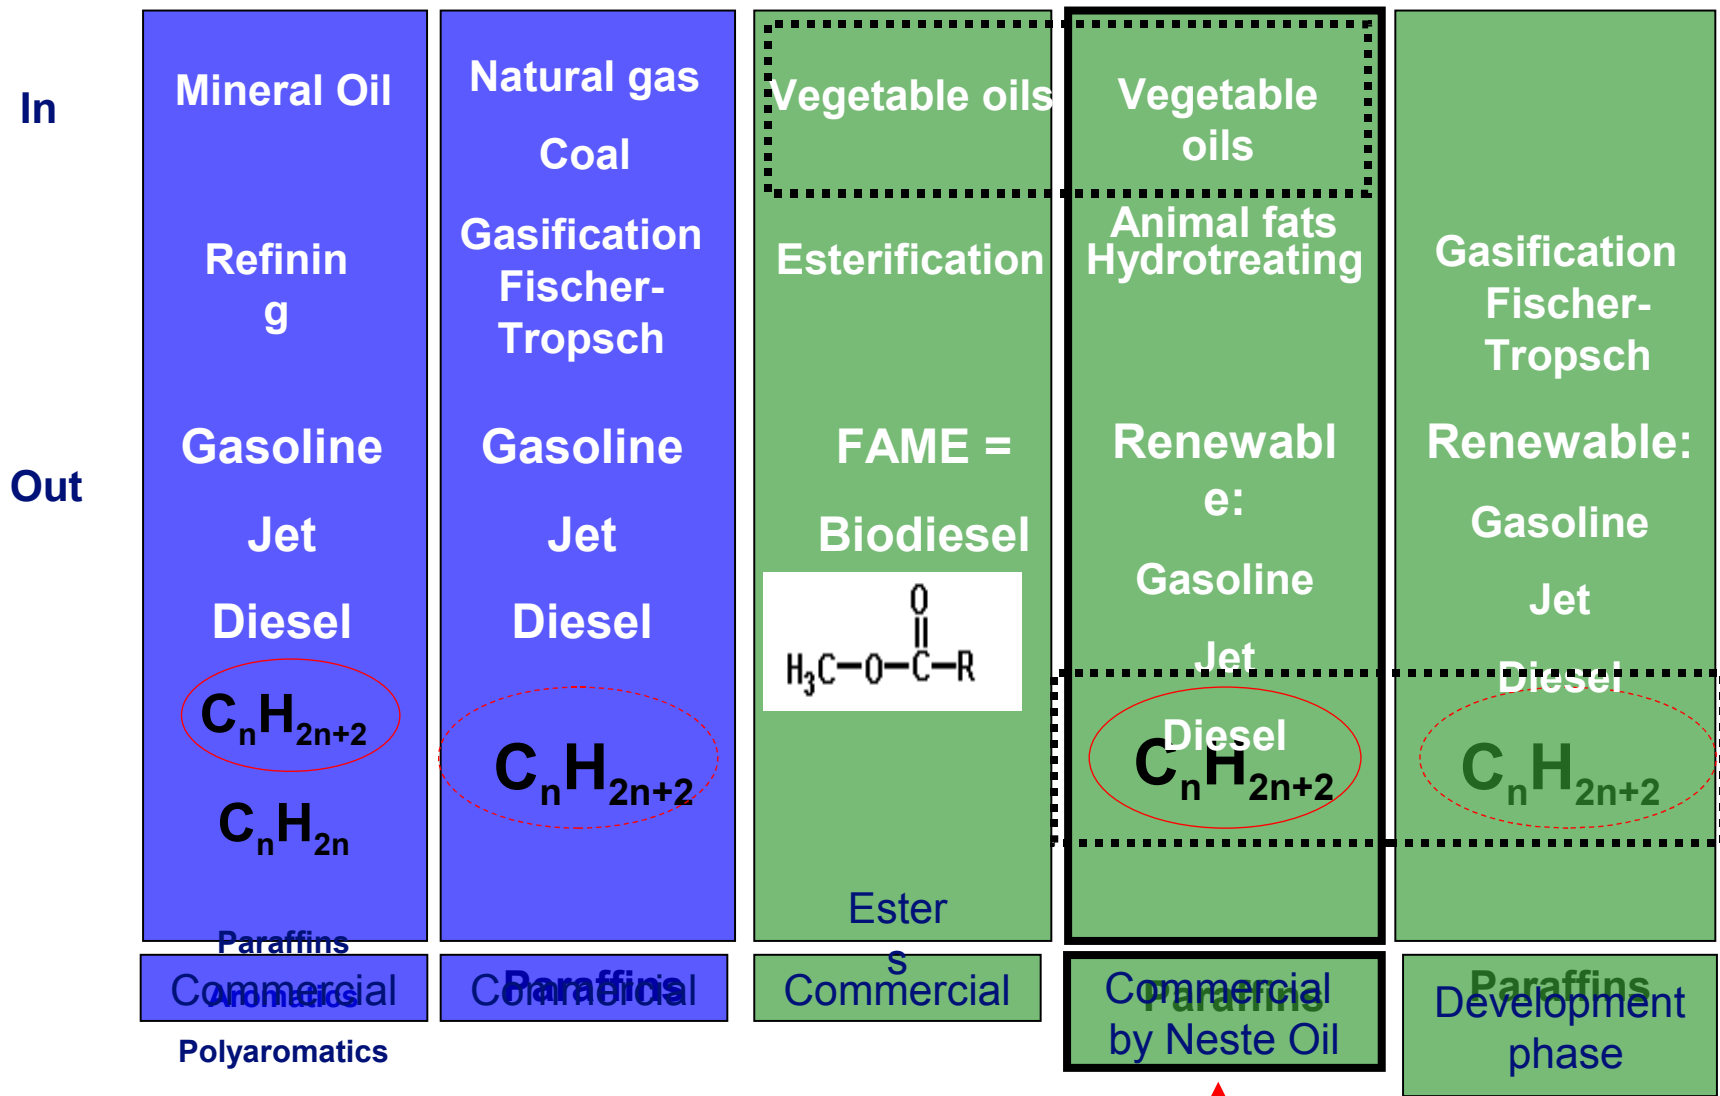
In

Out

Mineral Oil

Refinin g

Gasoline

Jet

Diesel

$C_nH_{2n+2}$

$C_nH_{2n}$

Paraffins

Commercial

Aromatics

Polyaromatics

Natural gas

Coal

Gasification Fischer-Tropsch

Gasoline

Jet

Diesel

$C_nH_{2n+2}$

Commercial

Paraffins

Vegetable oils

Esterification

FAME =

Biodiesel

$H_3C-O-\overset{O}{\overset{\|}{C}}-R$

Ester s

Commercial

Vegetable oils

Animal fats Hydrotreating

Renewabl e:

Gasoline

Jet

Diesel

$C_nH_{2n+2}$

Commercial

Paraffins

by Neste Oil

Gasification Fischer-Tropsch

Renewable:

Gasoline

Jet

Diesel

$C_nH_{2n+2}$

Paraffins

Development phase